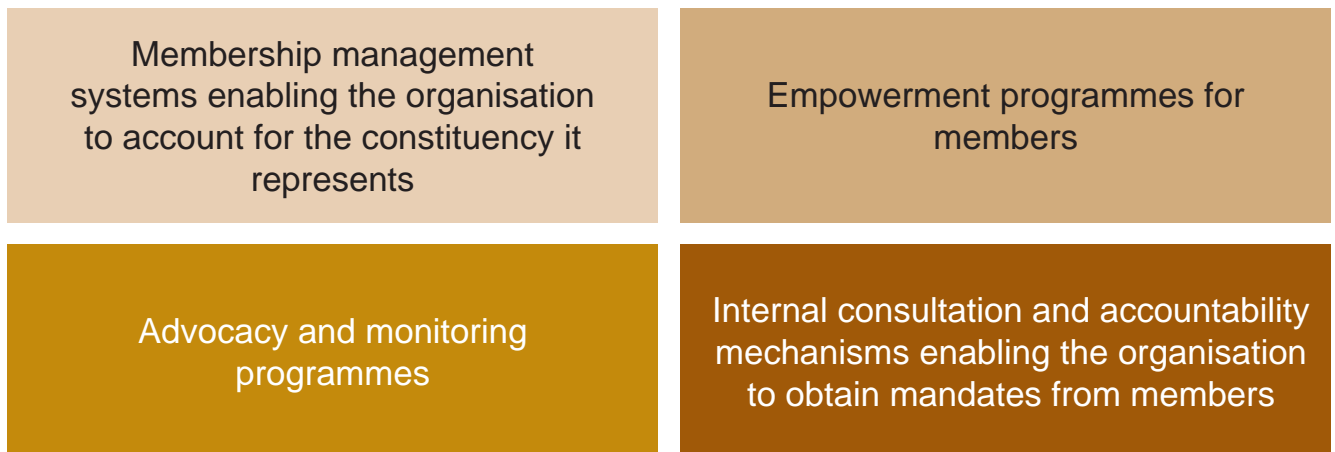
Membership management systems enabling the organisation to account for the constituency it represents

Empowerment programmes for members

Advocacy and monitoring programmes

Internal consultation and accountability mechanisms enabling the organisation to obtain mandates from members